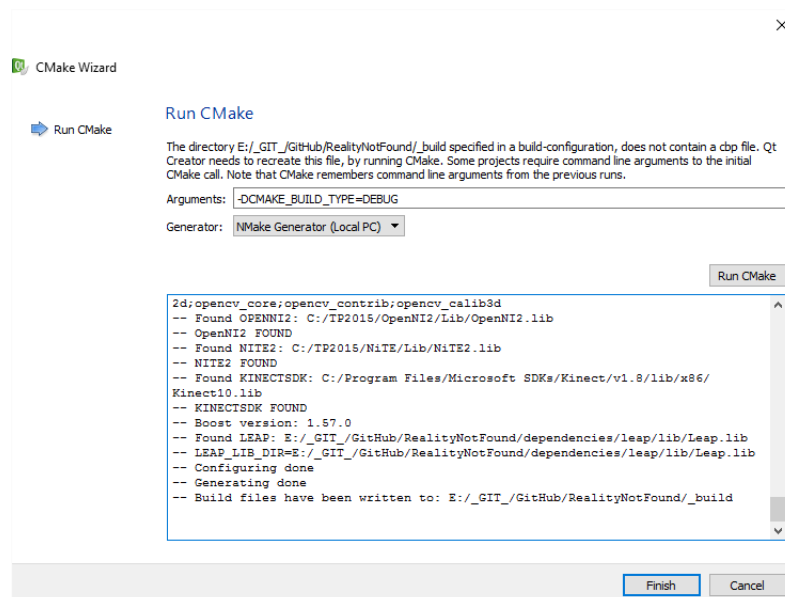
×

CMake Wizard

Run CMake

Run CMake

The directory E:/_GIT_/GitHub/RealityNotFound/_build specified in a build-configuration, does not contain a cbp file. Qt Creator needs to recreate this file, by running CMake. Some projects require command line arguments to the initial CMake call. Note that CMake remembers command line arguments from the previous runs.

Arguments: -DCMAKE_BUILD_TYPE=DEBUG

Generator: NMake Generator (Local PC)

Run CMake

2d;opencv_core;opencv_contrib;opencv_calib3d
-- Found OPENNI2: C:/TP2015/OpenNI2/Lib/OpenNI2.lib
-- OpenNI2 FOUND
-- Found NITE2: C:/TP2015/NiTE/Lib/NiTE2.lib
-- NITE2 FOUND
-- Found KINECTSDK: C:/Program Files/Microsoft SDKs/Kinect/v1.8/lib/x86/Kinect10.lib
-- KINECTSDK FOUND
-- Boost version: 1.57.0
-- Found LEAP: E:/_GIT_/GitHub/RealityNotFound/dependencies/leap/lib/Leap.lib
-- LEAP_LIB_DIR=E:/_GIT_/GitHub/RealityNotFound/dependencies/leap/lib/Leap.lib
-- Configuring done
-- Generating done
-- Build files have been written to: E:/_GIT_/GitHub/RealityNotFound/_build

Finish

Cancel